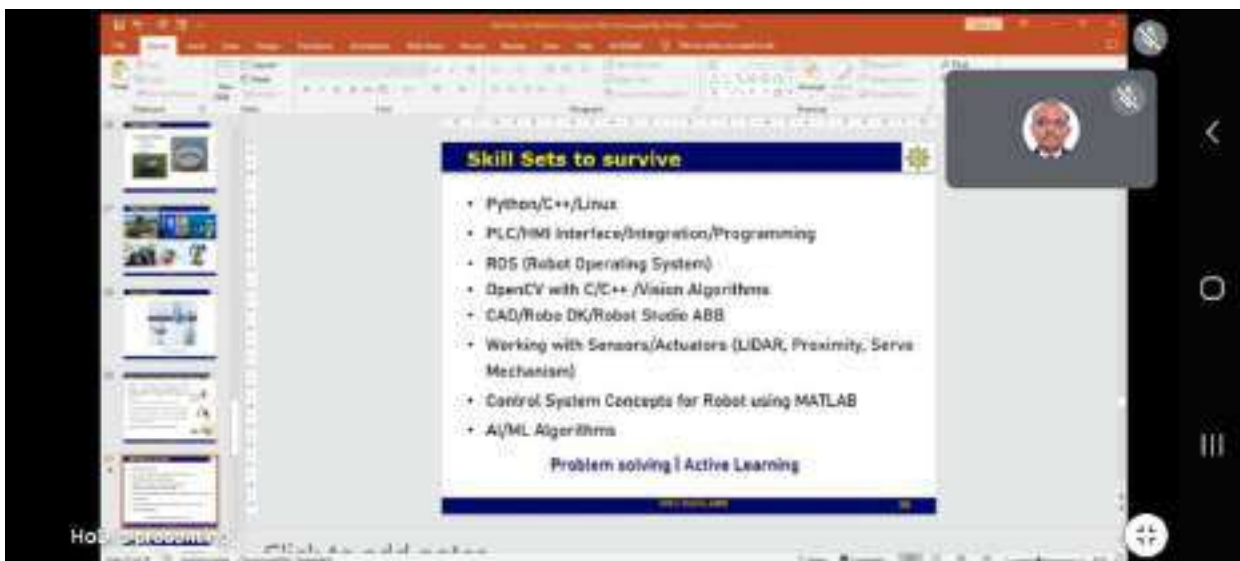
Skill Sets to survive

- Python/C++/Linux
- PLC/HMI Interface/Integration/Programming
- ROS (Robot Operating System)
- OpenCV with C/C++ /Vision Algorithms
- CAD/Robo DK/Robot Studio ABB
- Working with Sensors/Actuators (LIDAR, Proximity, Servo Mechanism)
- Control System Concepts for Robot using MATLAB
- AI/ML Algorithms

Problem solving | Active Learning

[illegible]

HoD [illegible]

Click to add notes